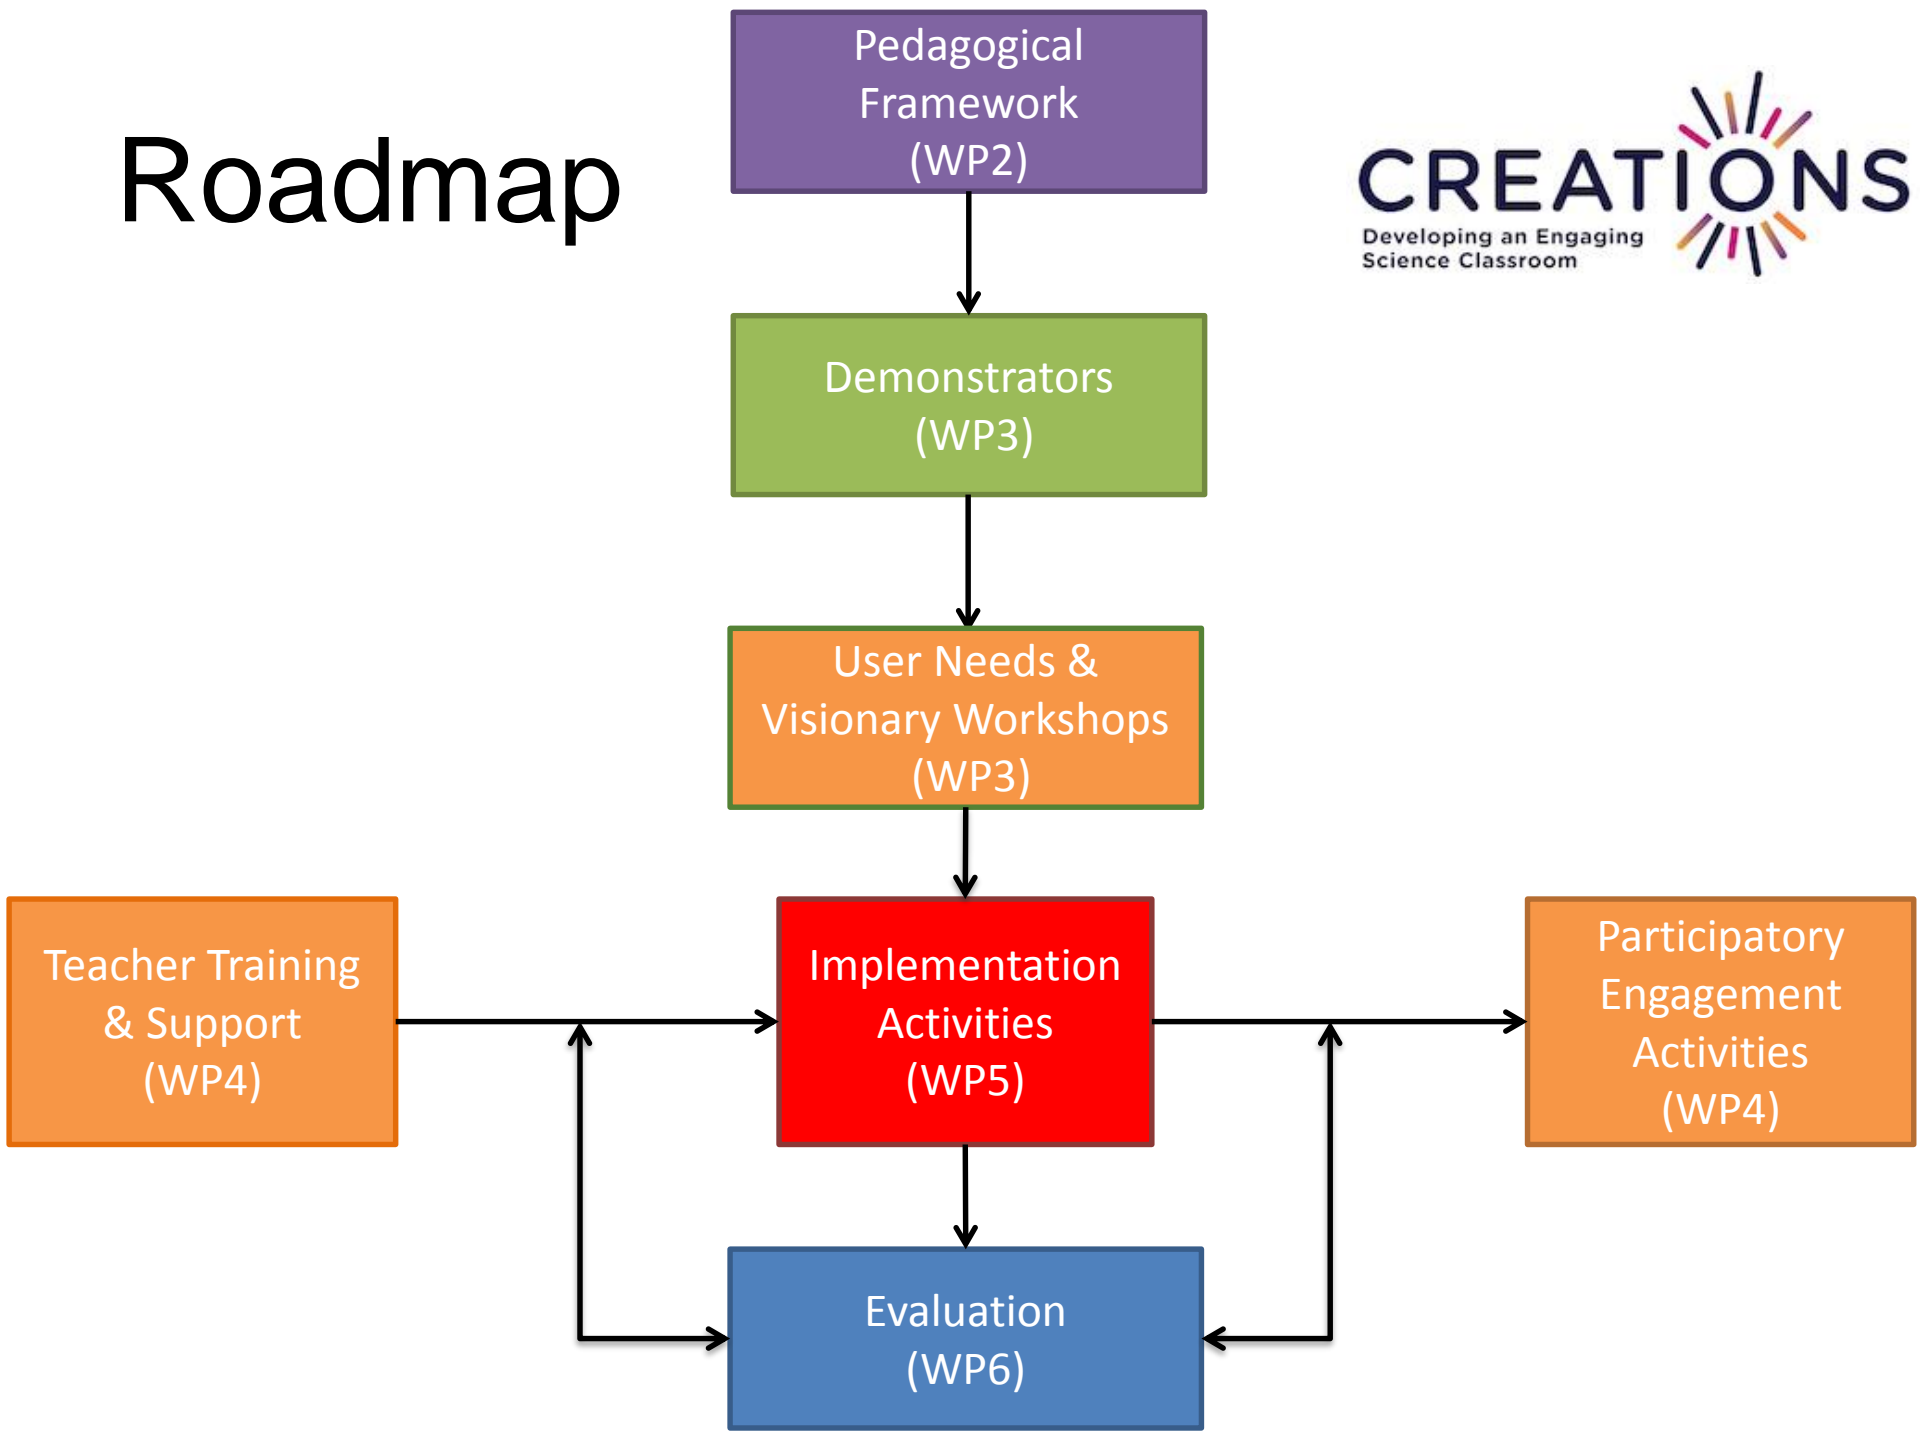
Roadmap

Pedagogical Framework (WP2)

CREATIONS
Developing an Engaging Science Classroom

Demonstrators (WP3)

User Needs & Visionary Workshops (WP3)

Teacher Training & Support (WP4)

Implementation Activities (WP5)

Participatory Engagement Activities (WP4)

Evaluation (WP6)